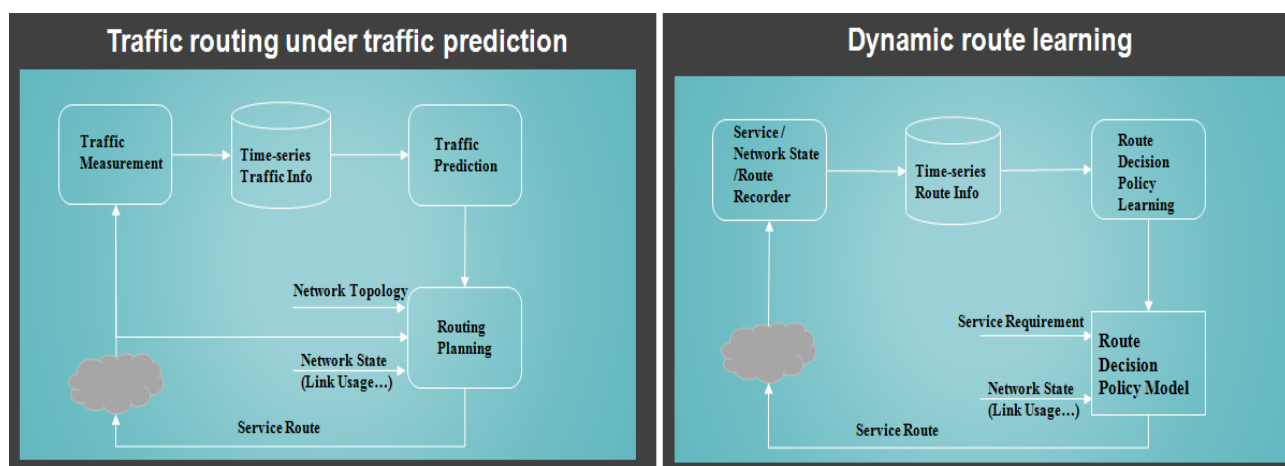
Traffic routing under traffic prediction

Traffic Measurement

Time-series Traffic Info

Traffic Prediction

Network Topology

Routing Planning

Network State (Link Usage…)

Service Route

Dynamic route learning

Service / Network State /Route Recorder

Time-series Route Info

Route Decision Policy Learning

Service Requirement

Route Decision Policy Model

Network State (Link Usage…)

Service Route